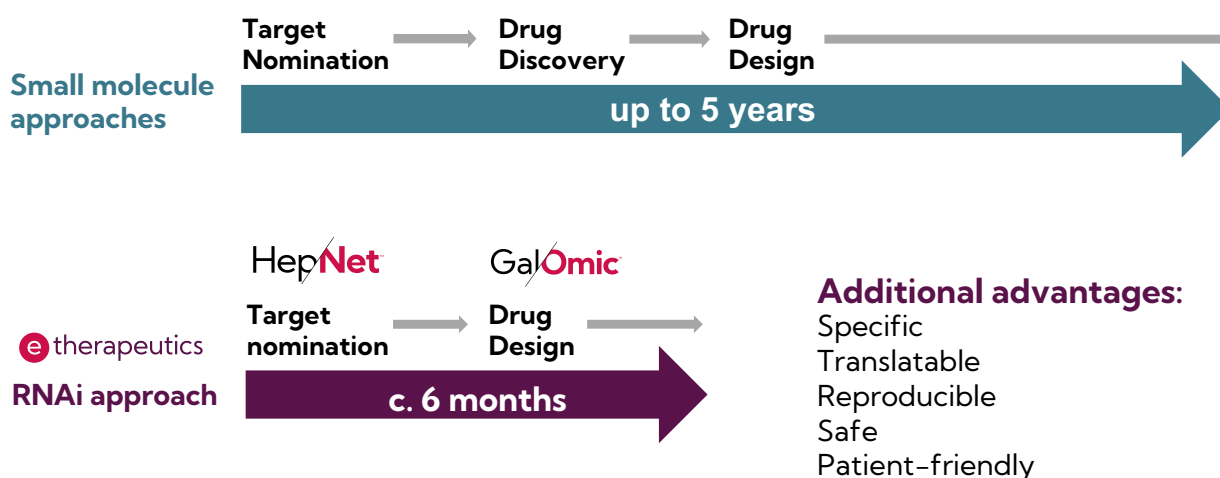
Small molecule approaches

Target Nomination

Drug Discovery

Drug Design

up to 5 years

HepNet

GalOmic

e therapeutics

RNAi approach

Target nomination

Drug Design

c. 6 months

Additional advantages:
Specific
Translatable
Reproducible
Safe
Patient-friendly